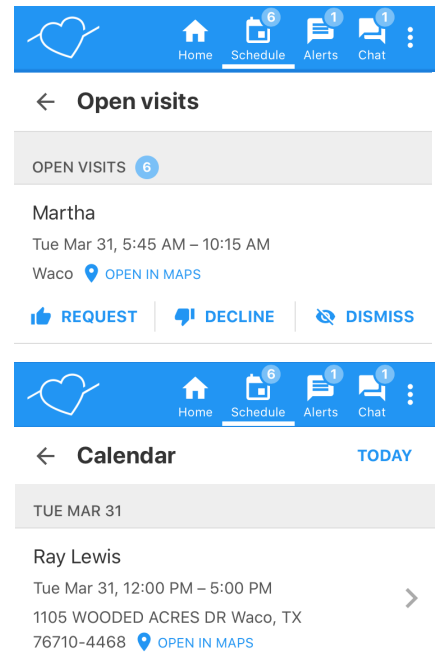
6 1 1
Home Schedule Alerts Chat

Open visits

OPEN VISITS 6

Martha
Tue Mar 31, 5:45 AM – 10:15 AM
Waco OPEN IN MAPS

REQUEST DECLINE DISMISS

6 1 1
Home Schedule Alerts Chat

Calendar TODAY

TUE MAR 31

Ray Lewis
Tue Mar 31, 12:00 PM – 5:00 PM
1105 WOODED ACRES DR Waco, TX 76710-4468 OPEN IN MAPS